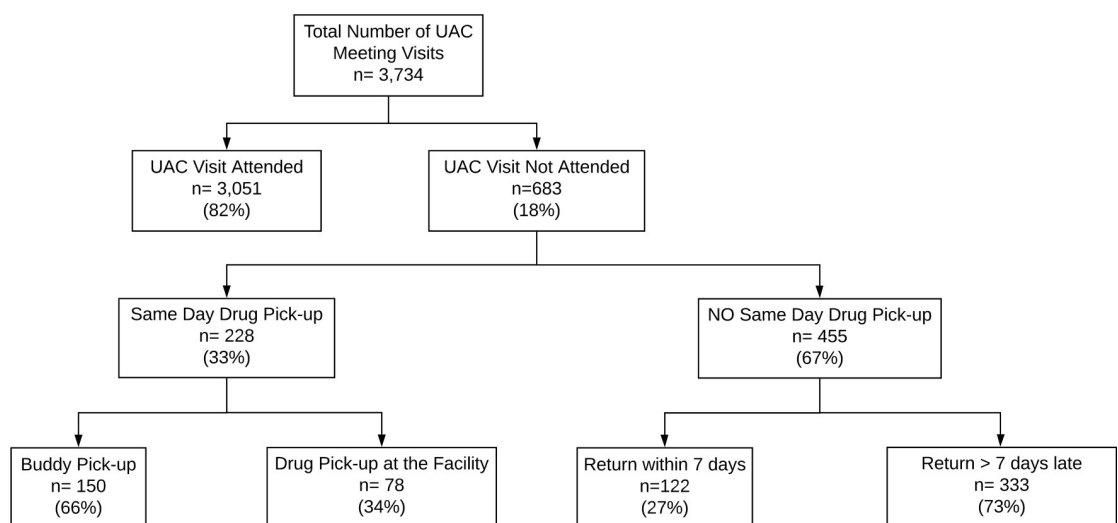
Total Number of UAC Meeting Visits
n= 3,734

UAC Visit Attended
n= 3,051
(82%)

UAC Visit Not Attended
n=683
(18%)

Same Day Drug Pick-up
n= 228
(33%)

NO Same Day Drug Pick-up
n= 455
(67%)

Buddy Pick-up
n= 150
(66%)

Drug Pick-up at the Facility
n= 78
(34%)

Return within 7 days
n=122
(27%)

Return > 7 days late
n= 333
(73%)